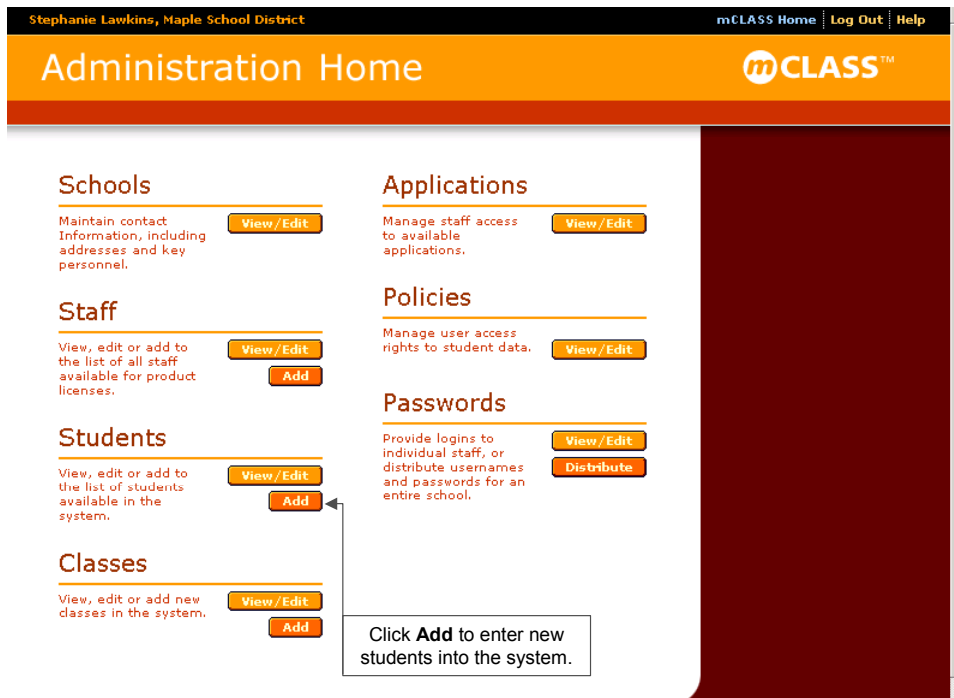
Stephanie Lawkins, Maple School District

mCLASS Home | Log Out | Help

Administration Home

mCLASS™

Schools

Maintain contact Information, including addresses and key personnel.

View/Edit

Staff

View, edit or add to the list of all staff available for product licenses.

View/Edit

Add

Students

View, edit or add to the list of students available in the system.

View/Edit

Add

Classes

View, edit or add new classes in the system.

View/Edit

Add

Applications

Manage staff access to available applications.

View/Edit

Policies

Manage user access rights to student data.

View/Edit

Passwords

Provide logins to individual staff, or distribute usernames and passwords for an entire school.

View/Edit

Distribute

Click **Add** to enter new students into the system.